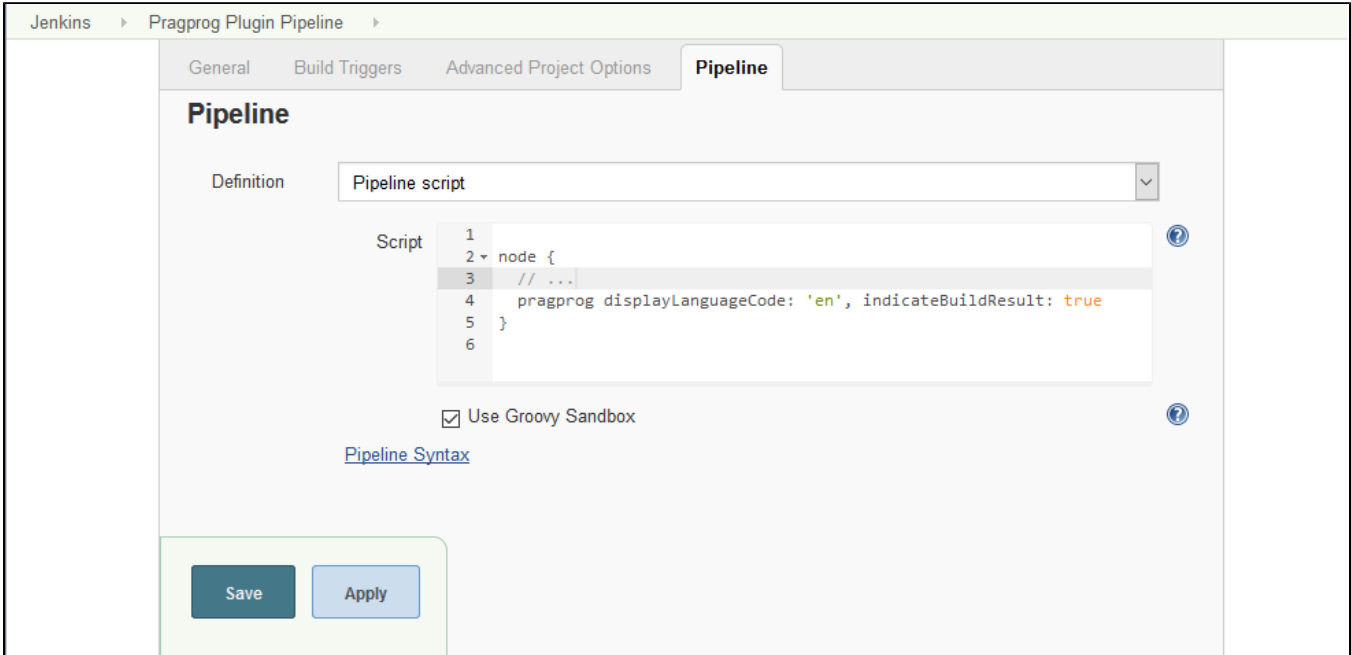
Jenkins › Pragprog Plugin Pipeline ›

General Build Triggers Advanced Project Options Pipeline

Pipeline

Definition Pipeline script

Script
1
2 node {
3 // ...
4 pragprog displayLanguageCode: 'en', indicateBuildResult: true
5 }
6

Use Groovy Sandbox

Pipeline Syntax

Save Apply